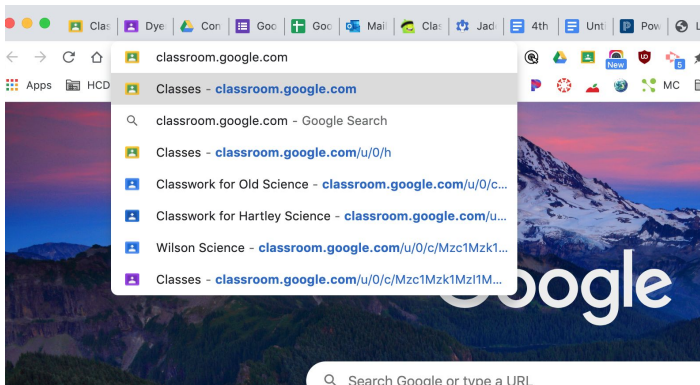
Clas | Dye | Con | Goo | Goo | Mail | Clas | Jade | 4th | Unti | Pow | L

classroom.google.com

Classes - classroom.google.com

classroom.google.com - Google Search

Classes - classroom.google.com/u/0/h

Classwork for Old Science - classroom.google.com/u/0/c...

Classwork for Hartley Science - classroom.google.com/u...

Wilson Science - classroom.google.com/u/0/c/Mzc1Mzk1...

Classes - classroom.google.com/u/0/c/Mzc1Mzk1MzI1M...

Apps
HCD
New
5
MC

Google

Search Google or type a URL